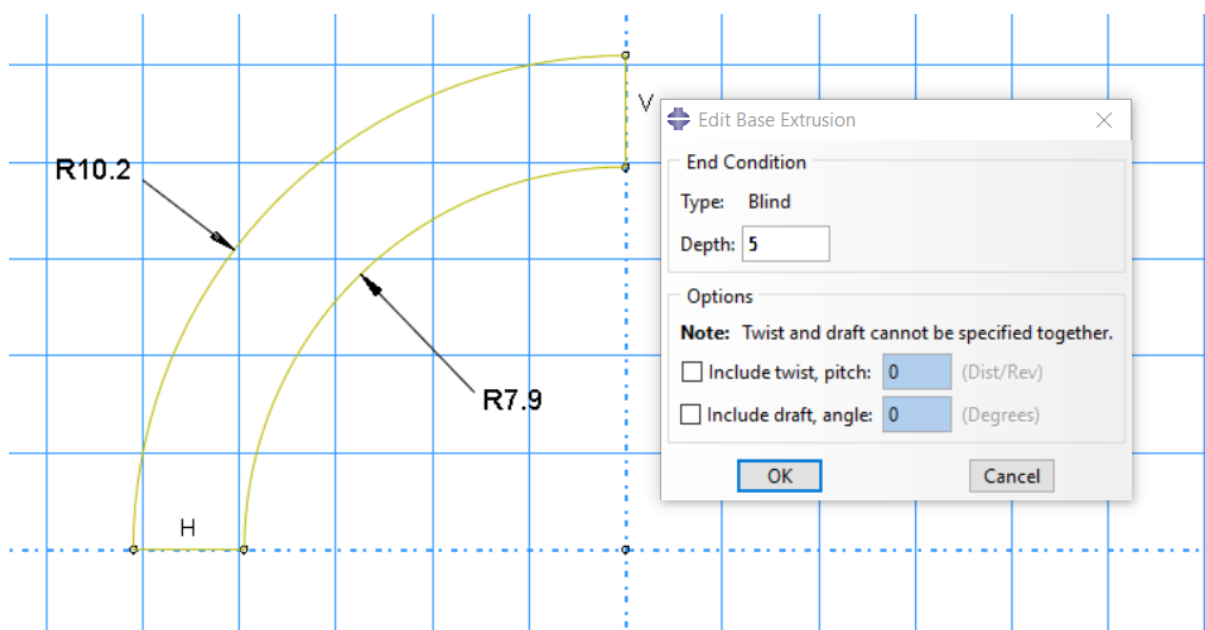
R10.2

V

R7.9

H

Edit Base Extrusion

End Condition

Type: Blind

Depth: 5

Options

Note: Twist and draft cannot be specified together.

Include twist, pitch: 0 (Dist/Rev)

Include draft, angle: 0 (Degrees)

OK

Cancel